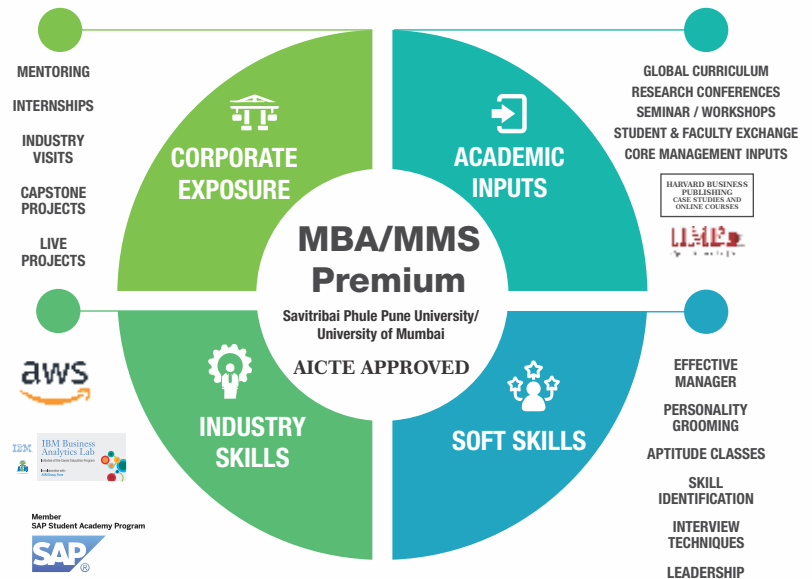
MENTORING

INTERNSHIPS

INDUSTRY VISITS

CAPSTONE PROJECTS

LIVE PROJECTS

CORPORATE EXPOSURE

ACADEMIC INPUTS

GLOBAL CURRICULUM
RESEARCH CONFERENCES
SEMINAR / WORKSHOPS
STUDENT & FACULTY EXCHANGE
CORE MANAGEMENT INPUTS

HARVARD BUSINESS PUBLISHING
CASE STUDIES AND ONLINE COURSES

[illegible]

MBA/MMS
Premium

Savitribai Phule Pune University/
University of Mumbai

AICTE APPROVED

aws

IBM IBM Business Analytics Lab

INDUSTRY SKILLS

SOFT SKILLS

EFFECTIVE MANAGER

PERSONALITY GROOMING

APTITUDE CLASSES

SKILL IDENTIFICATION

INTERVIEW TECHNIQUES

LEADERSHIP

Member
SAP Student Academy Program

SAP